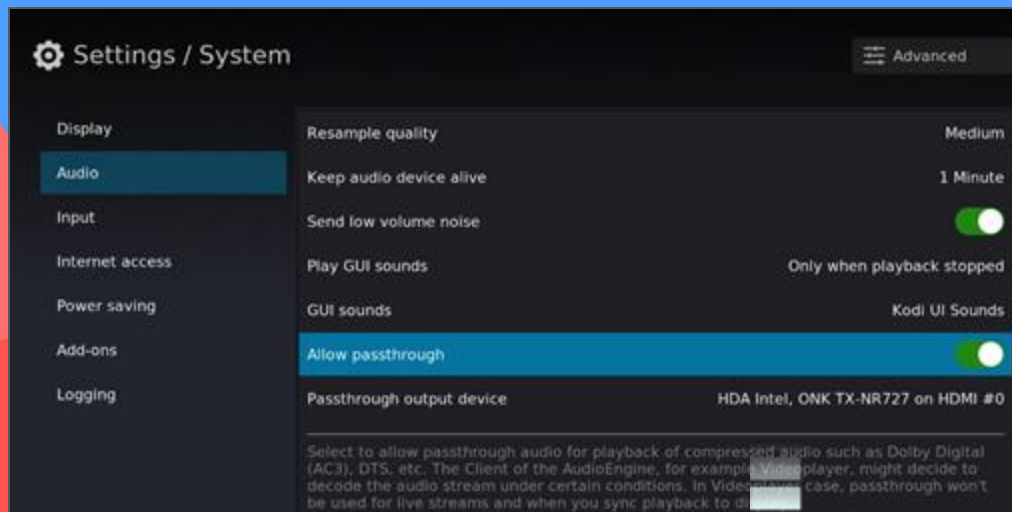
Settings / System

Advanced

Display
Audio
Input
Internet access
Power saving
Add-ons
Logging

| | |
|---|---|
| Resample quality | Medium |
| Keep audio device alive | 1 Minute |
| Send low volume noise | |
| Play GUI sounds | Only when playback stopped |
| GUI sounds | Kodi UI Sounds |
| Allow passthrough | |
| Passthrough output device | HDA Intel, ONK TX-NR727 on HDMI #0 |

Select to allow passthrough audio for playback of compressed audio such as Dolby Digital (AC3), DTS, etc. The Client of the AudioEngine, for example Videoplayer, might decide to decode the audio stream under certain conditions. In Video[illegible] case, passthrough won't be used for live streams and when you sync playback to d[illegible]